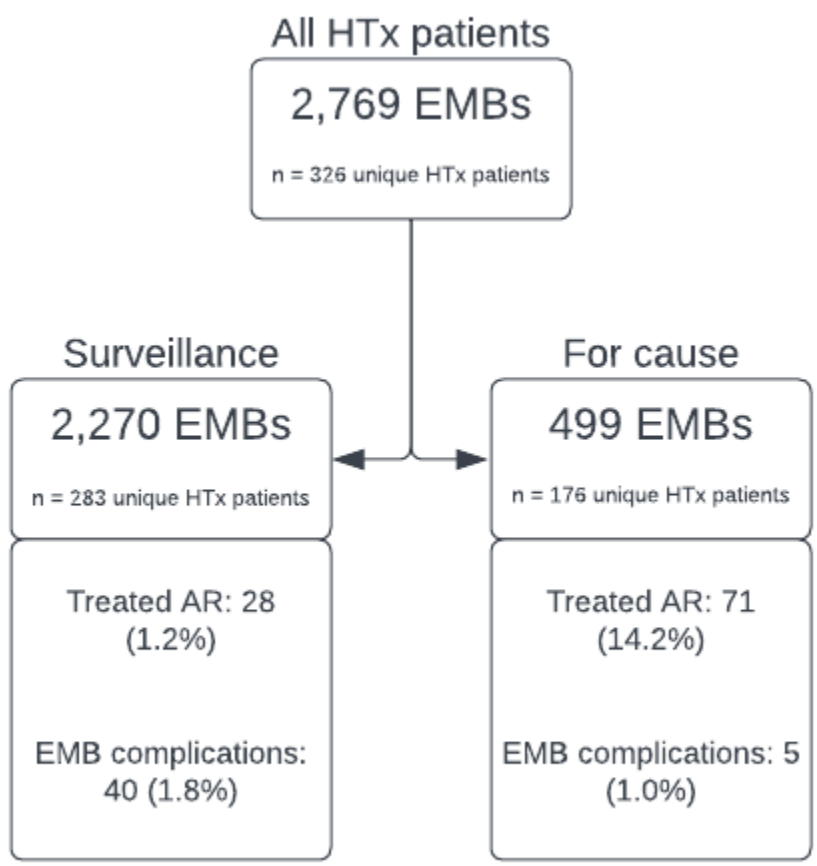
All HTx patients

2,769 EMBs

n = 326 unique HTx patients

Surveillance

2,270 EMBs

n = 283 unique HTx patients

Treated AR: 28 (1.2%)

EMB complications: 40 (1.8%)

For cause

499 EMBs

n = 176 unique HTx patients

Treated AR: 71 (14.2%)

EMB complications: 5 (1.0%)